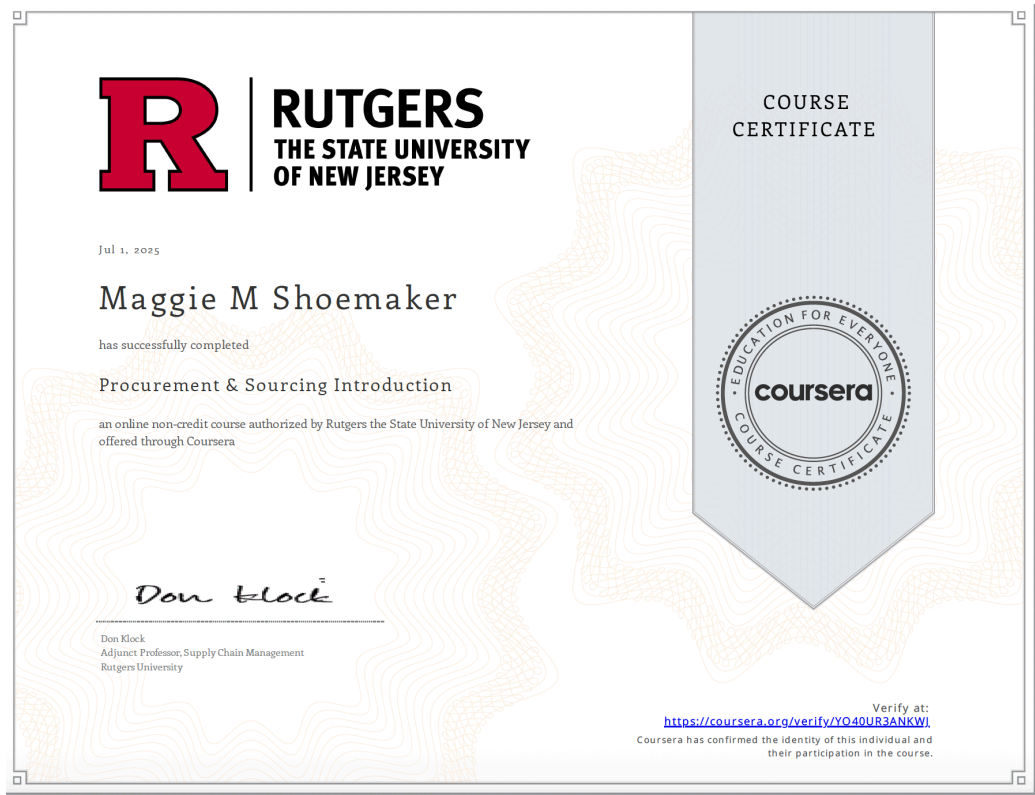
R RUTGERS THE STATE UNIVERSITY OF NEW JERSEY

COURSE CERTIFICATE

Jul 1, 2025

Maggie M Shoemaker

has successfully completed

Procurement & Sourcing Introduction

an online non-credit course authorized by Rutgers the State University of New Jersey and offered through Coursera

EDUCATION FOR EVERYONE coursera COURSE CERTIFICATE

Don Klock

Don Klock
Adjunct Professor, Supply Chain Management
Rutgers University

Verify at:
https://coursera.org/verify/YO40UR3ANKWJ
Coursera has confirmed the identity of this individual and their participation in the course.